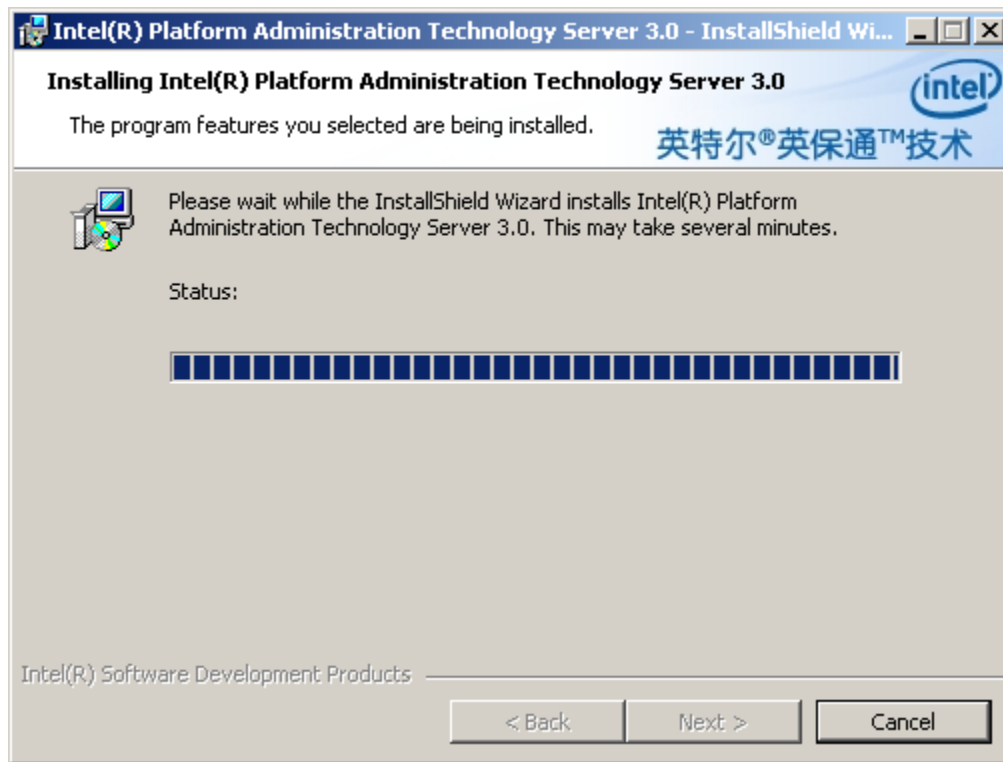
Intel(R) Platform Administration Technology Server 3.0 - InstallShield Wi...

Installing Intel(R) Platform Administration Technology Server 3.0

The program features you selected are being installed.

intel

英特尔®英保通™技术

Please wait while the InstallShield Wizard installs Intel(R) Platform Administration Technology Server 3.0. This may take several minutes.

Status:

Intel(R) Software Development Products

< Back

Next >

Cancel